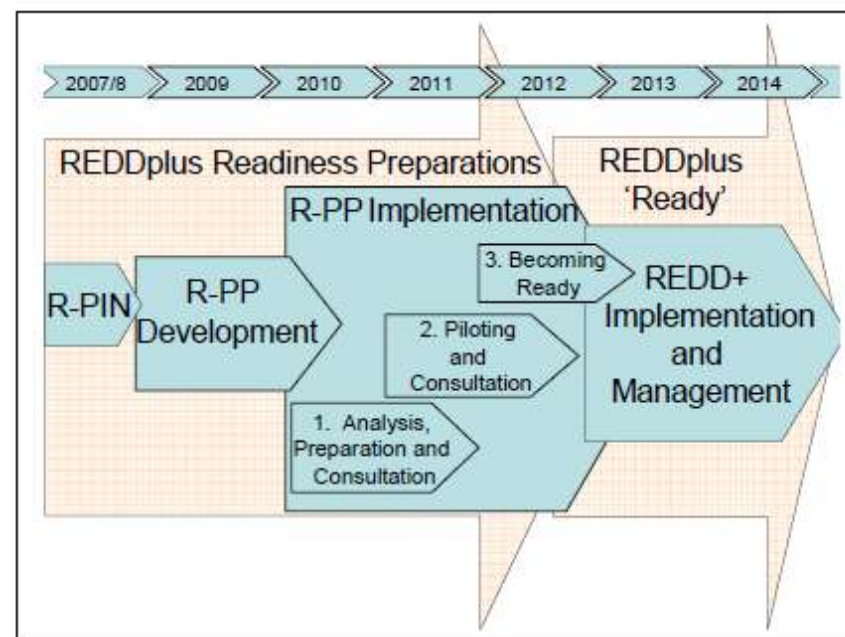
2007/8 2009 2010 2011 2012 2013 2014

REDDplus Readiness Preparations

REDDplus 'Ready'

R-PP Implementation

R-PIN

R-PP Development

3. Becoming Ready

REDD+ Implementation and Management

2. Piloting and Consultation

1. Analysis, Preparation and Consultation